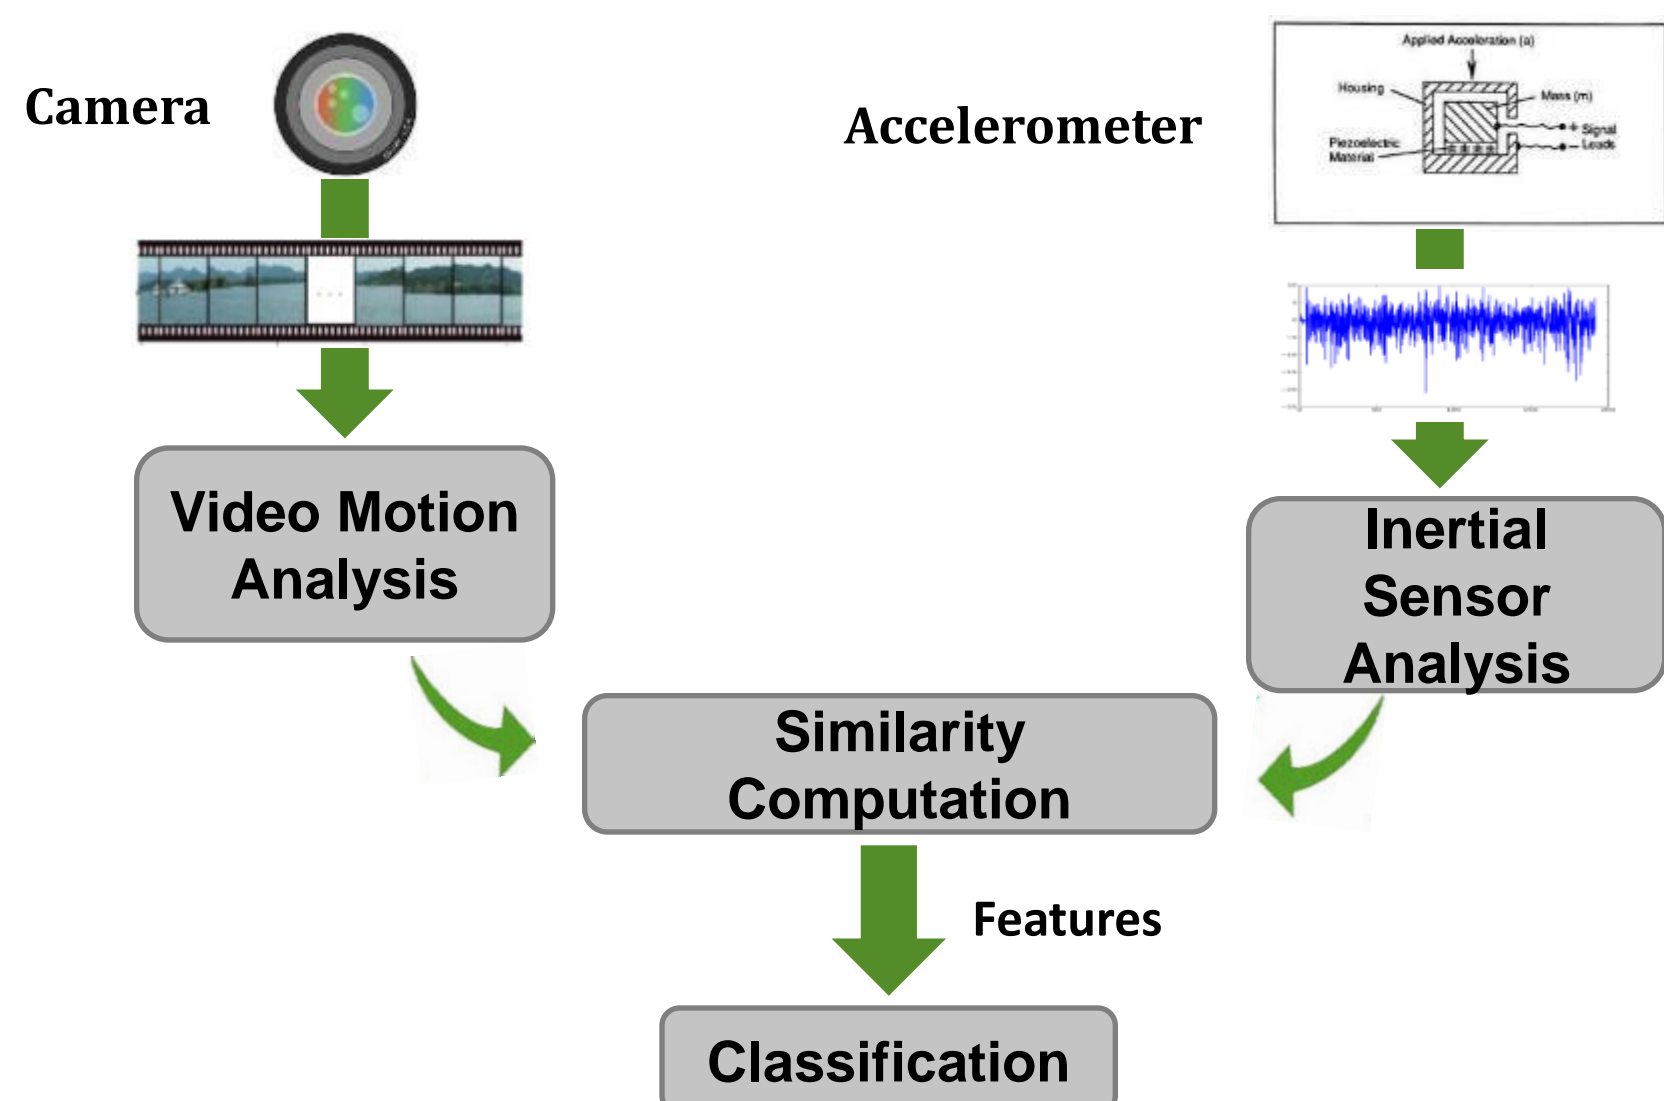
Camera

Accelerometer

Applied Acceleration (a)

Housing

Mass (m)

Piezoelectric Material

Signal Leads

Video Motion Analysis

Inertial Sensor Analysis

Similarity Computation

Features

Classification